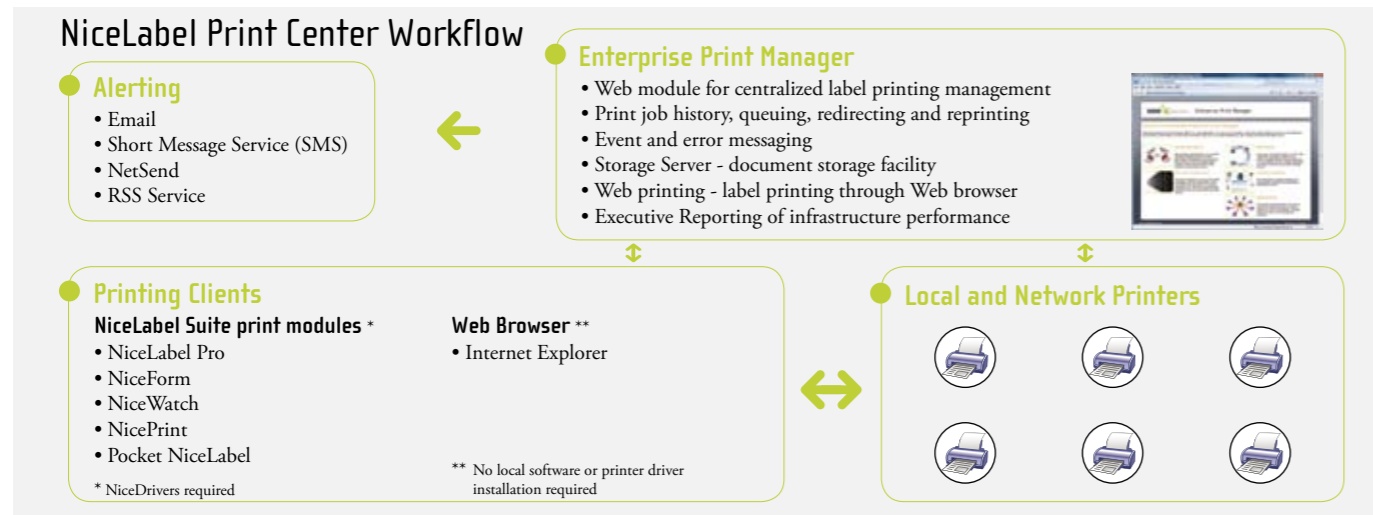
NiceLabel Print Center Workflow

Enterprise Print Manager
• Web module for centralized label printing management
• Print job history, queuing, redirecting and reprinting
• Event and error messaging
• Storage Server - document storage facility
• Web printing - label printing through Web browser
• Executive Reporting of infrastructure performance

Alerting
• Email
• Short Message Service (SMS)
• NetSend
• RSS Service

Printing Clients
NiceLabel Suite print modules *
• NiceLabel Pro
• NiceForm
• NiceWatch
• NicePrint
• Pocket NiceLabel
* NiceDrivers required

Web Browser **
• Internet Explorer
** No local software or printer driver installation required

Local and Network Printers